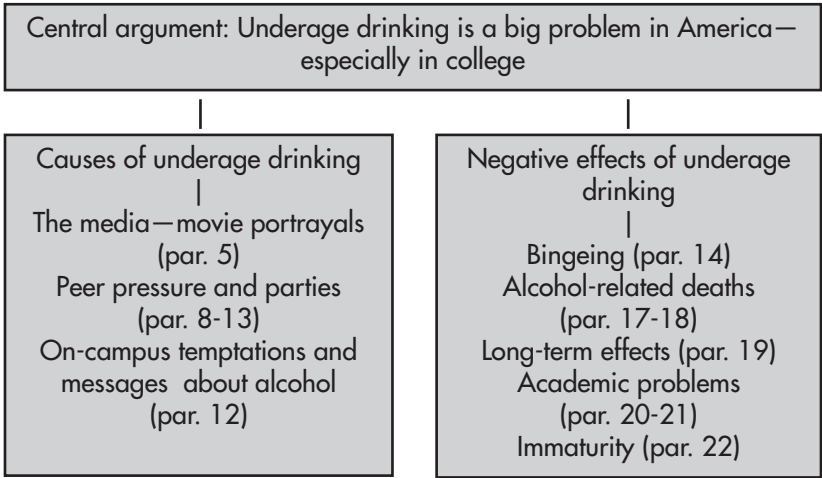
Central argument: Underage drinking is a big problem in America—especially in college

Causes of underage drinking

The media—movie portrayals (par. 5)

Peer pressure and parties (par. 8-13)

On-campus temptations and messages about alcohol (par. 12)

Negative effects of underage drinking

Bingeing (par. 14)

Alcohol-related deaths (par. 17-18)

Long-term effects (par. 19)

Academic problems (par. 20-21)

Immaturity (par. 22)